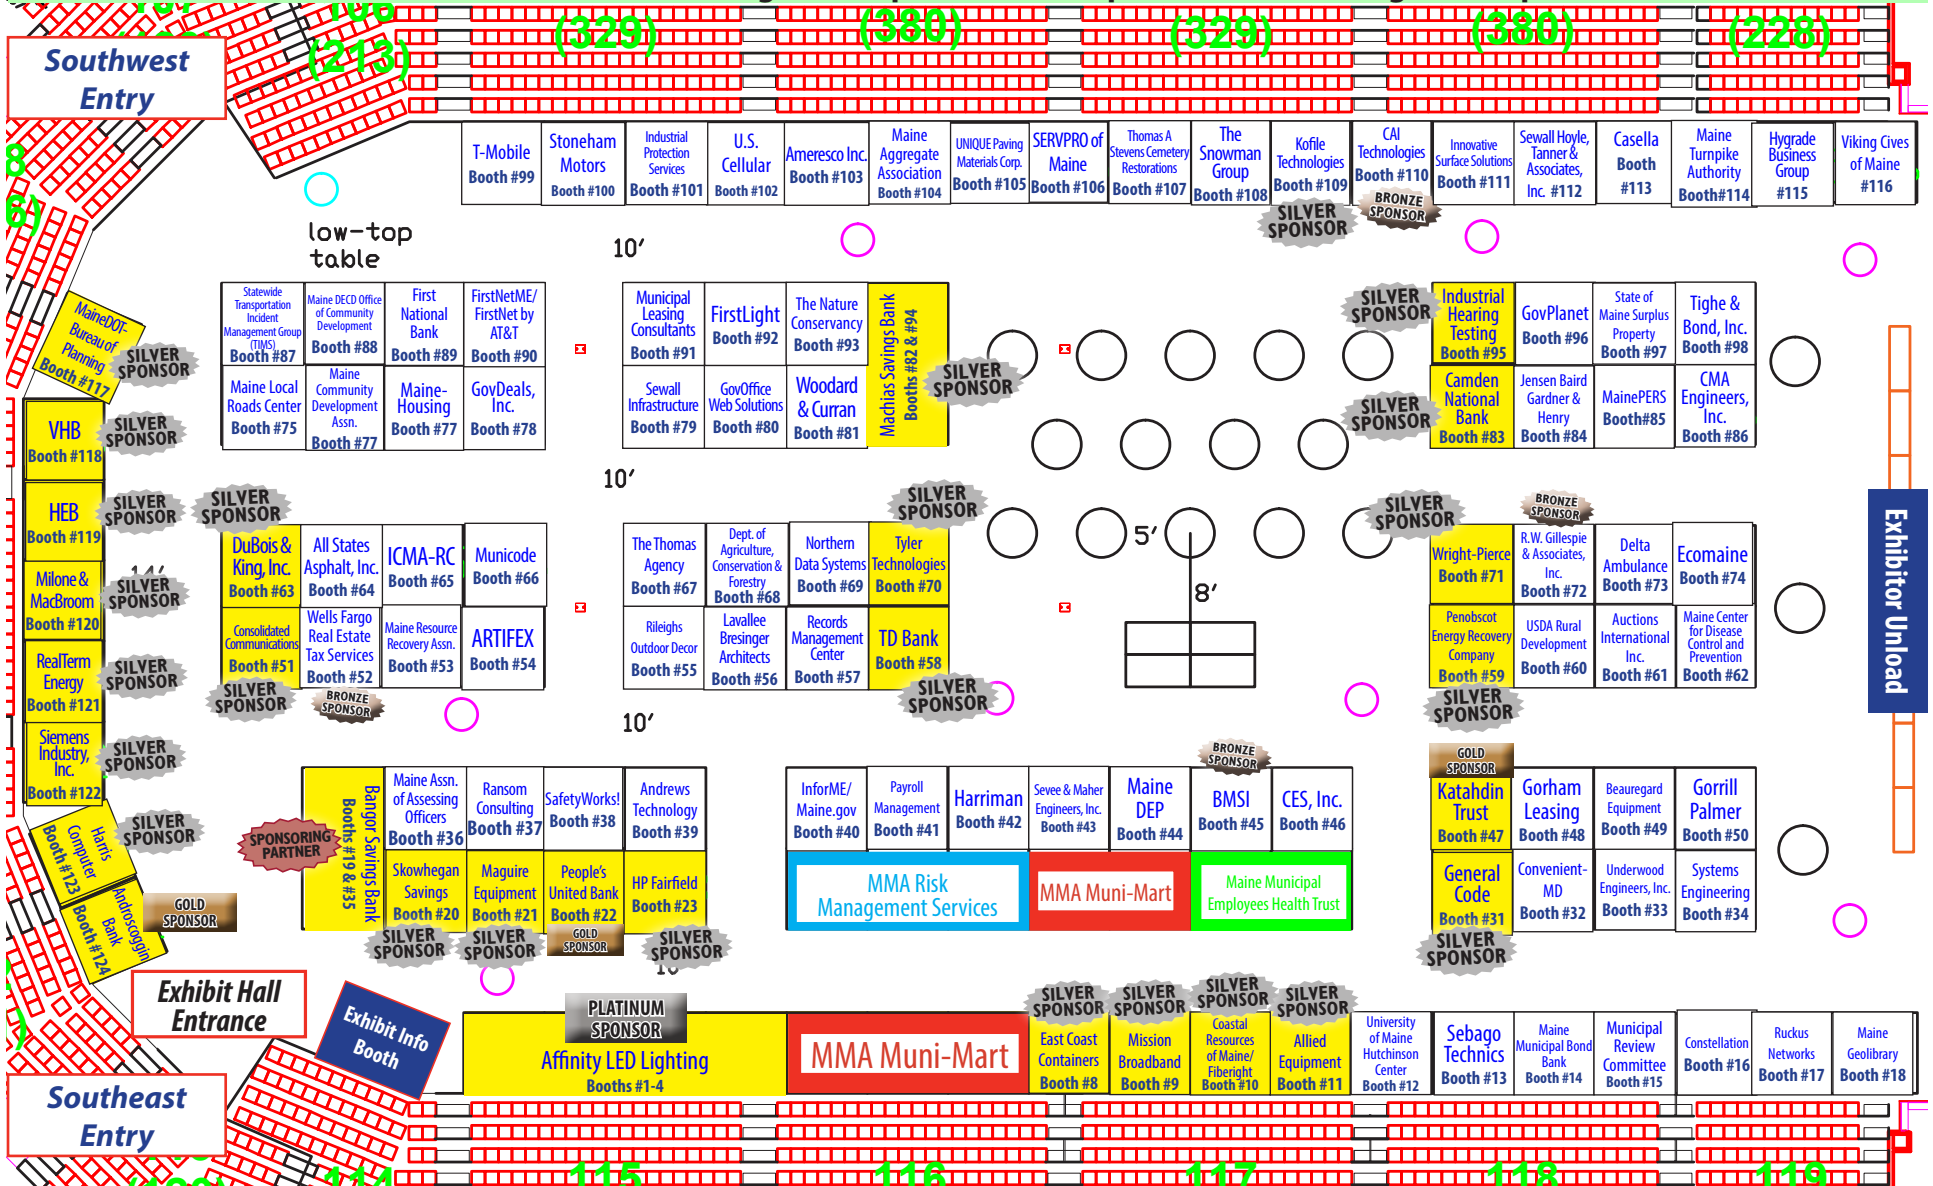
Southwest Entry

(213) (329) (380) (329) (380) (228)

T-Mobile Booth #99
Stoneham Motors Booth #100
Industrial Protection Services Booth #101
U.S. Cellular Booth #102
Ameresco Inc. Booth #103
Maine Aggregate Association Booth #104
UNIQUE Paving Materials Corp. Booth #105
SERVPRO of Maine Booth #106
Thomas A Stevens Cemetery Restorations Booth #107
The Snowman Group Booth #108
Kofile Technologies Booth #109
CAI Technologies Booth #110
Innovative Surface Solutions Booth #111
Sewall Hoyle, Tanner & Associates, Inc. #112
Casella Booth #113
Maine Turnpike Authority Booth #114
Hygrade Business Group #115
Viking Cives of Maine #116

SILVER SPONSOR
BRONZE SPONSOR

low-top table

10′

Statewide Transportation Incident Management Group (TIMS) Booth #87
Maine DECD Office of Community Development Booth #88
First National Bank Booth #89
FirstNetME/ FirstNet by AT&T Booth #90
Maine Local Roads Center Booth #75
Maine Community Development Assn. Booth #77
Maine-Housing Booth #77
GovDeals, Inc. Booth #78

MaineDOT-Bureau of Planning Booth #117
SILVER SPONSOR
VHB Booth #118
SILVER SPONSOR
HEB Booth #119
SILVER SPONSOR
Milone & MacBroom Booth #120
SILVER SPONSOR
RealTerm Energy Booth #121
SILVER SPONSOR
Siemens Industry, Inc. Booth #122
SILVER SPONSOR
Harris Computer Booth #123
SILVER SPONSOR
Androscoggin Bank Booth #124
GOLD SPONSOR

Municipal Leasing Consultants Booth #91
FirstLight Booth #92
The Nature Conservancy Booth #93
Machias Savings Bank Booths #82 & #94
Sewall Infrastructure Booth #79
GovOffice Web Solutions Booth #80
Woodard & Curran Booth #81
SILVER SPONSOR

SILVER SPONSOR
Industrial Hearing Testing Booth #95
GovPlanet Booth #96
State of Maine Surplus Property Booth #97
Tighe & Bond, Inc. Booth #98
SILVER SPONSOR
Camden National Bank Booth #83
Jensen Baird Gardner & Henry Booth #84
MainePERS Booth#85
CMA Engineers, Inc. Booth #86

10′

SILVER SPONSOR
DuBois & King, Inc. Booth #63
All States Asphalt, Inc. Booth #64
ICMA-RC Booth #65
Municode Booth #66
Consolidated Communications Booth #51
Wells Fargo Real Estate Tax Services Booth #52
Maine Resource Recovery Assn. Booth #53
ARTIFEX Booth #54
SILVER SPONSOR
BRONZE SPONSOR

SILVER SPONSOR
The Thomas Agency Booth #67
Dept. of Agriculture, Conservation & Forestry Booth #68
Northern Data Systems Booth #69
Tyler Technologies Booth #70
Rileighs Outdoor Decor Booth #55
Lavallee Bresinger Architects Booth #56
Records Management Center Booth #57
TD Bank Booth #58
SILVER SPONSOR

5′
8′

SILVER SPONSOR
BRONZE SPONSOR
Wright-Pierce Booth #71
R.W. Gillespie & Associates, Inc. Booth #72
Delta Ambulance Booth #73
Ecomaine Booth #74
Penobscot Energy Recovery Company Booth #59
USDA Rural Development Booth #60
Auctions International Inc. Booth #61
Maine Center for Disease Control and Prevention Booth #62
SILVER SPONSOR

Exhibitor Unload

10′

Bangor Savings Bank Booths #19 & #35
SPONSORING PARTNER
Maine Assn. of Assessing Officers Booth #36
Ransom Consulting Booth #37
SafetyWorks! Booth #38
Andrews Technology Booth #39
Skowhegan Savings Booth #20
Maguire Equipment Booth #21
People's United Bank Booth #22
HP Fairfield Booth #23
SILVER SPONSOR
SILVER SPONSOR
GOLD SPONSOR
SILVER SPONSOR

InforME/ Maine.gov Booth #40
Payroll Management Booth #41
Harriman Booth #42
Sevee & Maher Engineers, Inc. Booth #43
Maine DEP Booth #44
BRONZE SPONSOR
BMSI Booth #45
CES, Inc. Booth #46
MMA Risk Management Services
MMA Muni-Mart
Maine Municipal Employees Health Trust

GOLD SPONSOR
Katahdin Trust Booth #47
Gorham Leasing Booth #48
Beauregard Equipment Booth #49
Gorrill Palmer Booth #50
General Code Booth #31
Convenient-MD Booth #32
Underwood Engineers, Inc. Booth #33
Systems Engineering Booth #34
SILVER SPONSOR

Exhibit Hall Entrance
Exhibit Info Booth

PLATINUM SPONSOR
Affinity LED Lighting Booths #1-4
MMA Muni-Mart
SILVER SPONSOR
East Coast Containers Booth #8
SILVER SPONSOR
Mission Broadband Booth #9
SILVER SPONSOR
Coastal Resources of Maine/ Fiberight Booth #10
SILVER SPONSOR
Allied Equipment Booth #11
University of Maine Hutchinson Center Booth #12
Sebago Technics Booth #13
Maine Municipal Bond Bank Booth #14
Municipal Review Committee Booth #15
Constellation Booth #16
Ruckus Networks Booth #17
Maine Geolibrary Booth #18

Southeast Entry

115 116 117 118 119